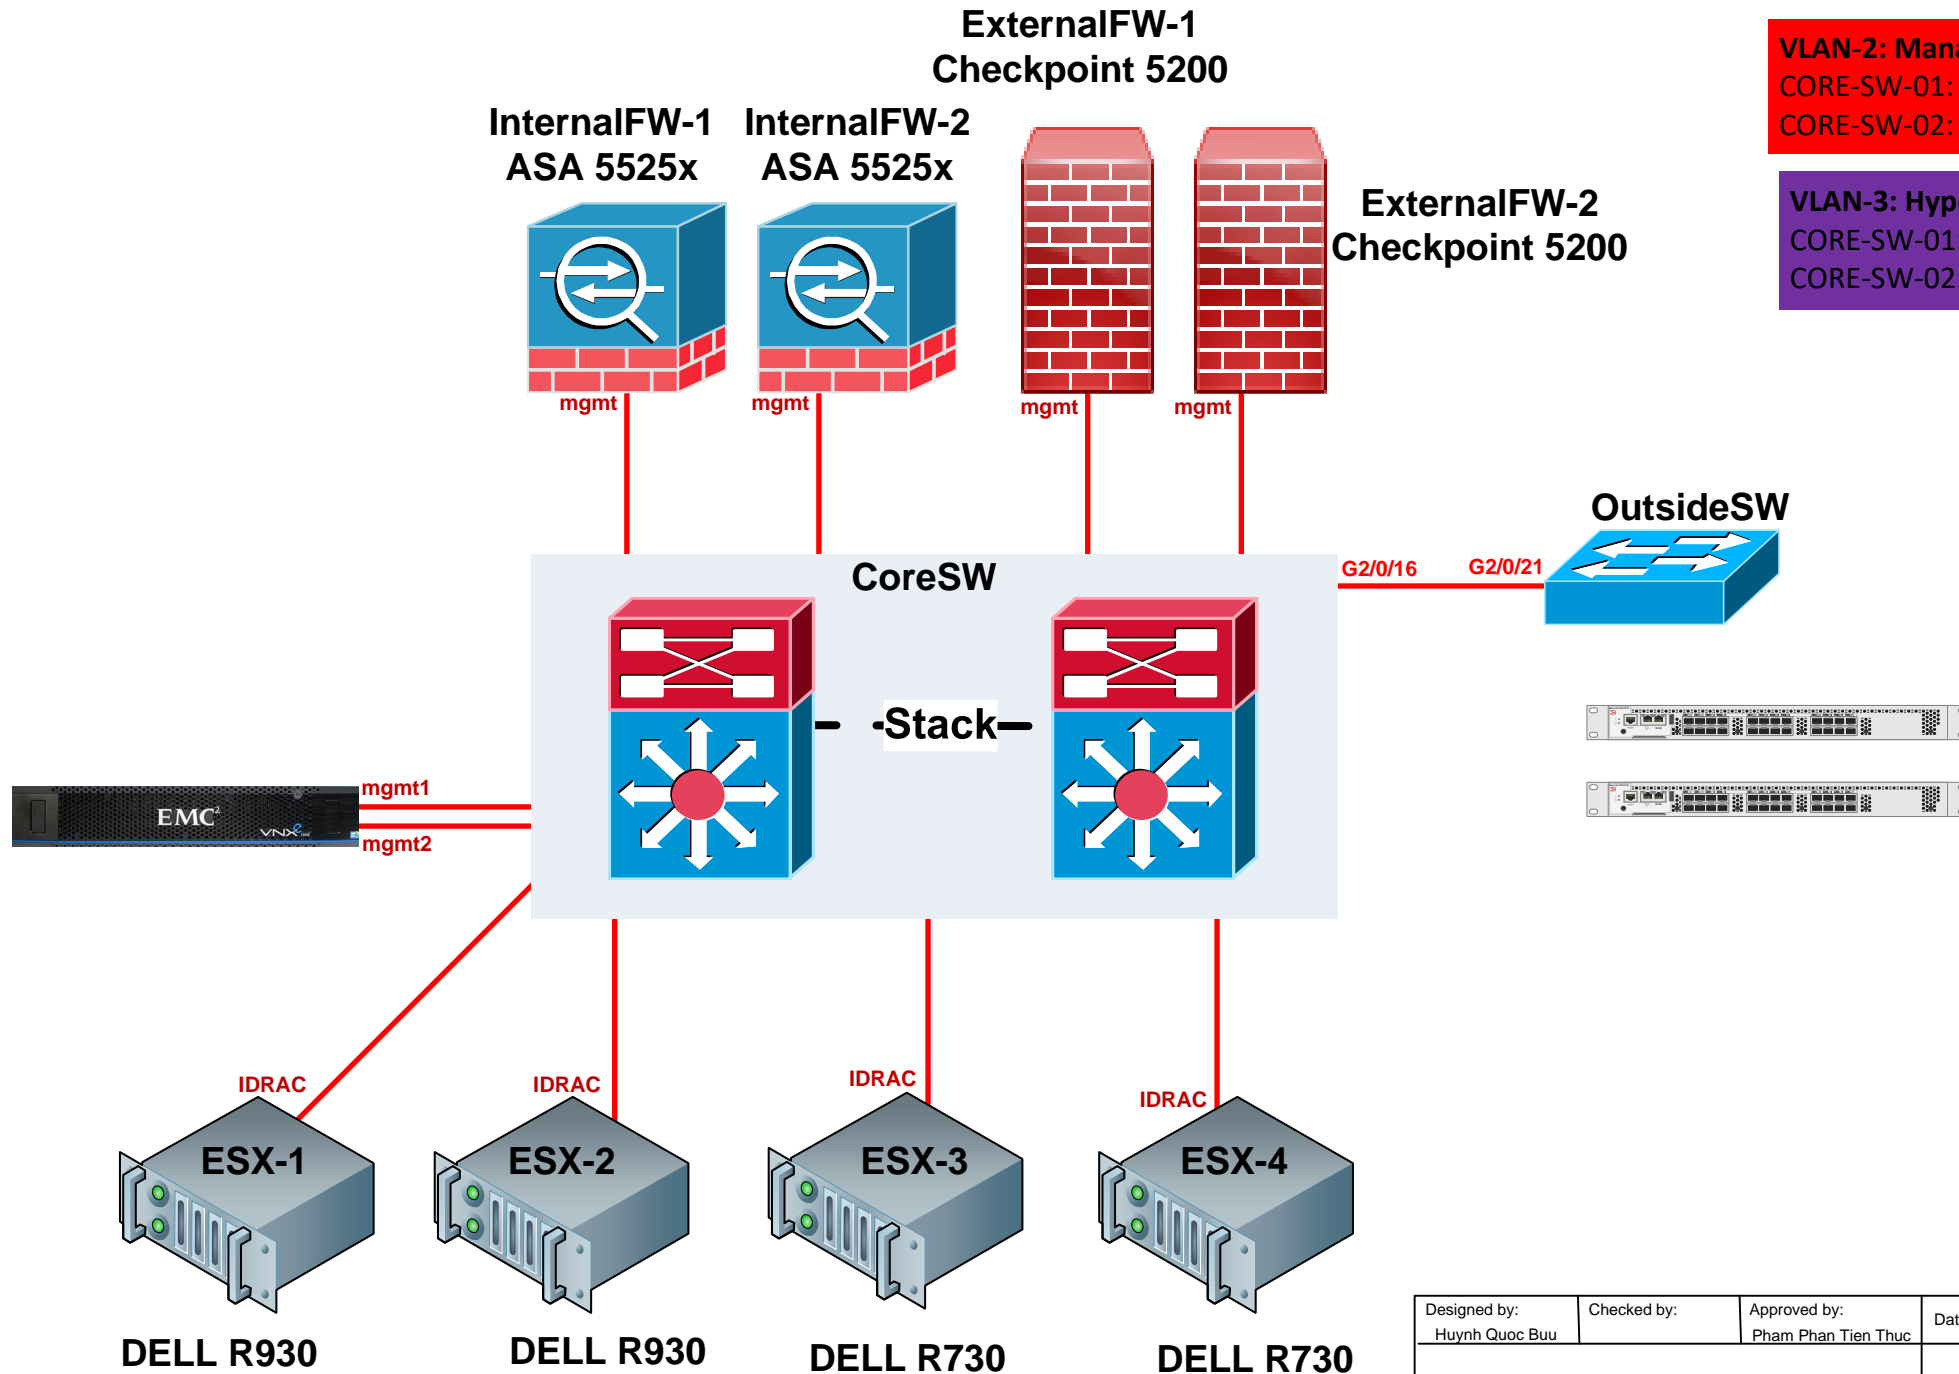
ExternalFW-1
Checkpoint 5200

VLAN-2: Mana
CORE-SW-01:
CORE-SW-02:

VLAN-3: Hyp
CORE-SW-01
CORE-SW-02

InternalFW-1
ASA 5525x

InternalFW-2
ASA 5525x

ExternalFW-2
Checkpoint 5200

mgmt
mgmt
mgmt
mgmt

OutsideSW

CoreSW

G2/0/16
G2/0/21

Stack

EMC
VNX

mgmt1
mgmt2

IDRAC
ESX-1
DELL R930

IDRAC
ESX-2
DELL R930

IDRAC
ESX-3
DELL R730

IDRAC
ESX-4
DELL R730

| Designed by: Huynh Quoc Buu | Checked by: | Approved by: Pham Phan Tien Thuc | Dat |
|---|---|---|---|